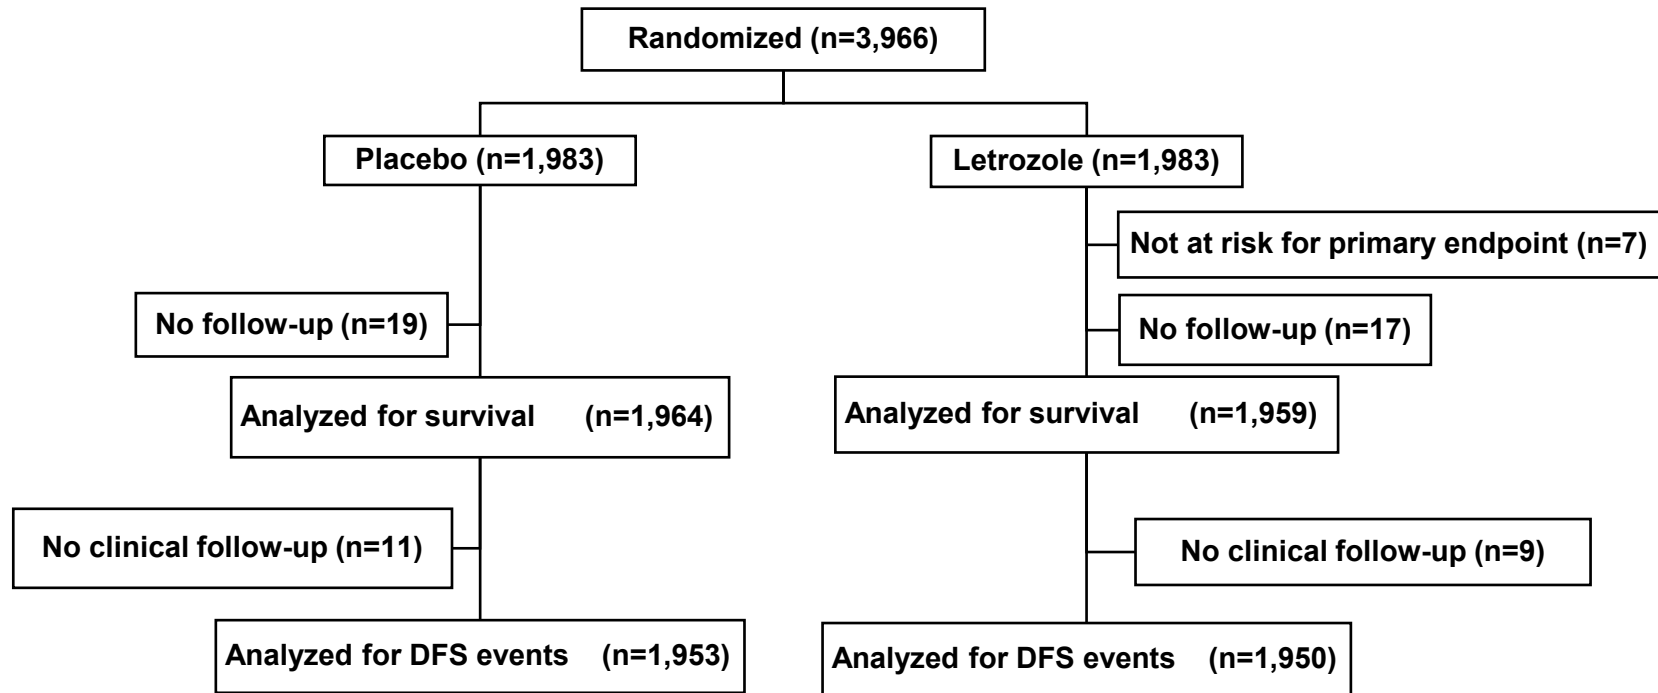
Randomized (n=3,966)

Placebo (n=1,983)

No follow-up (n=19)

Analyzed for survival (n=1,964)

No clinical follow-up (n=11)

Analyzed for DFS events (n=1,953)

Letrozole (n=1,983)

Not at risk for primary endpoint (n=7)

No follow-up (n=17)

Analyzed for survival (n=1,959)

No clinical follow-up (n=9)

Analyzed for DFS events (n=1,950)